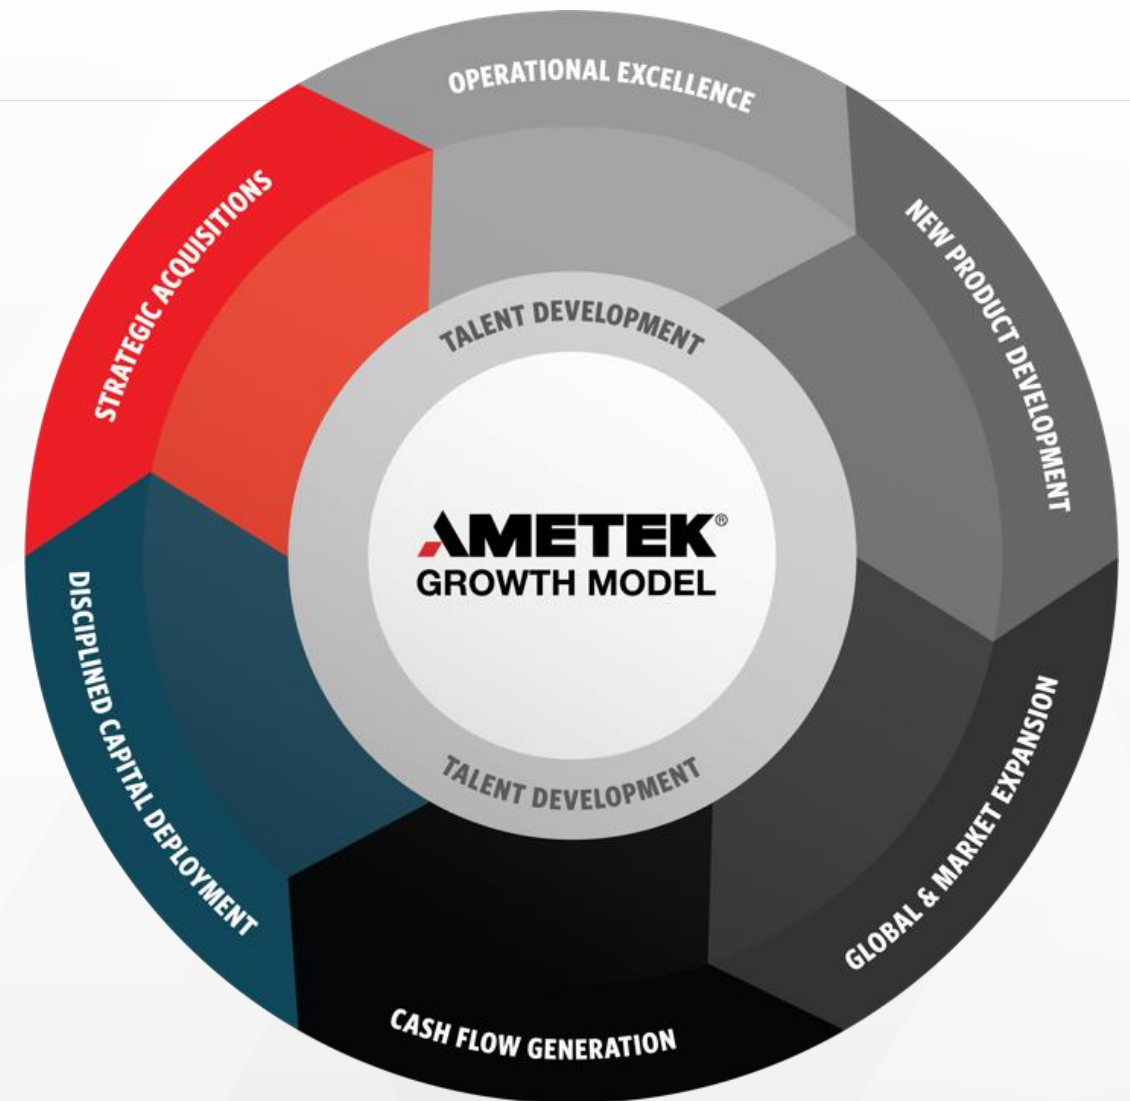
OPERATIONAL EXCELLENCE

NEW PRODUCT DEVELOPMENT

GLOBAL & MARKET EXPANSION

CASH FLOW GENERATION

DISCIPLINED CAPITAL DEPLOYMENT

STRATEGIC ACQUISITIONS

TALENT DEVELOPMENT

AMETEK®
GROWTH MODEL

TALENT DEVELOPMENT